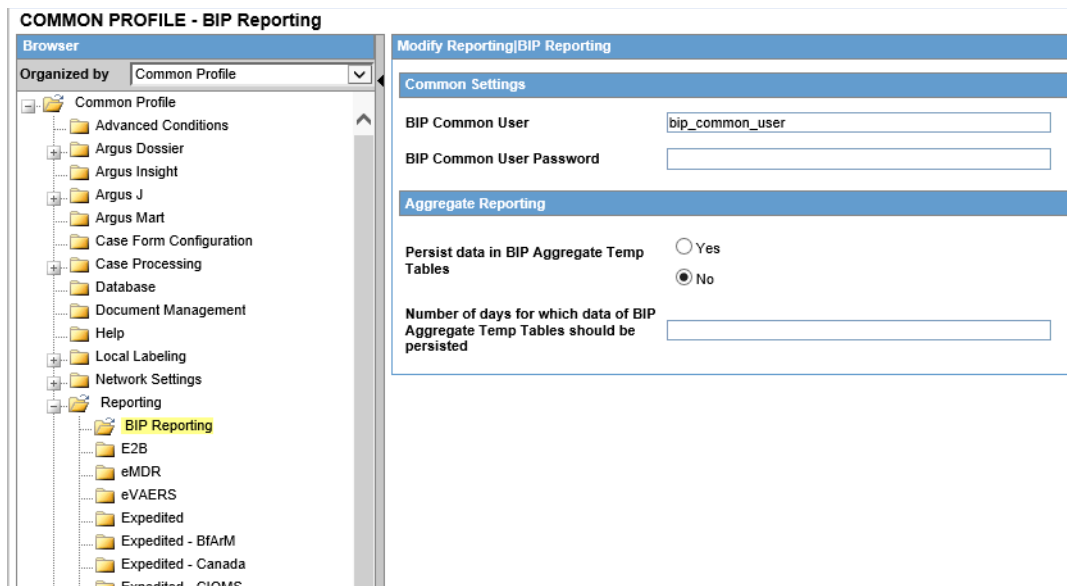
COMMON PROFILE - BIP Reporting

Browser

Organized by Common Profile

Common Profile
Advanced Conditions
Argus Dossier
Argus Insight
Argus J
Argus Mart
Case Form Configuration
Case Processing
Database
Document Management
Help
Local Labeling
Network Settings
Reporting
BIP Reporting
E2B
eMDR
eVAERS
Expedited
Expedited - BfArM
Expedited - Canada
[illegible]

Modify Reporting|BIP Reporting

Common Settings

BIP Common User bip_common_user

BIP Common User Password

Aggregate Reporting

Persist data in BIP Aggregate Temp Tables
Yes
No

Number of days for which data of BIP Aggregate Temp Tables should be persisted